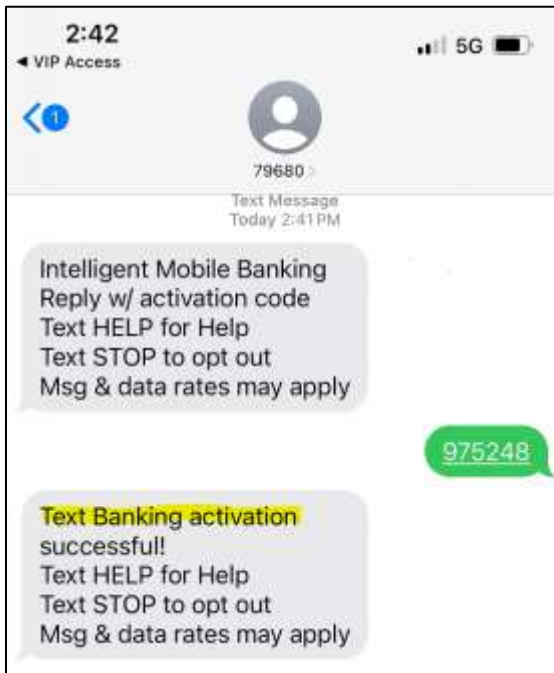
2:42
◀ VIP Access
5G

1

79680

Text Message
Today 2:41 PM

Intelligent Mobile Banking
Reply w/ activation code
Text HELP for Help
Text STOP to opt out
Msg & data rates may apply

975248

Text Banking activation successful!
Text HELP for Help
Text STOP to opt out
Msg & data rates may apply